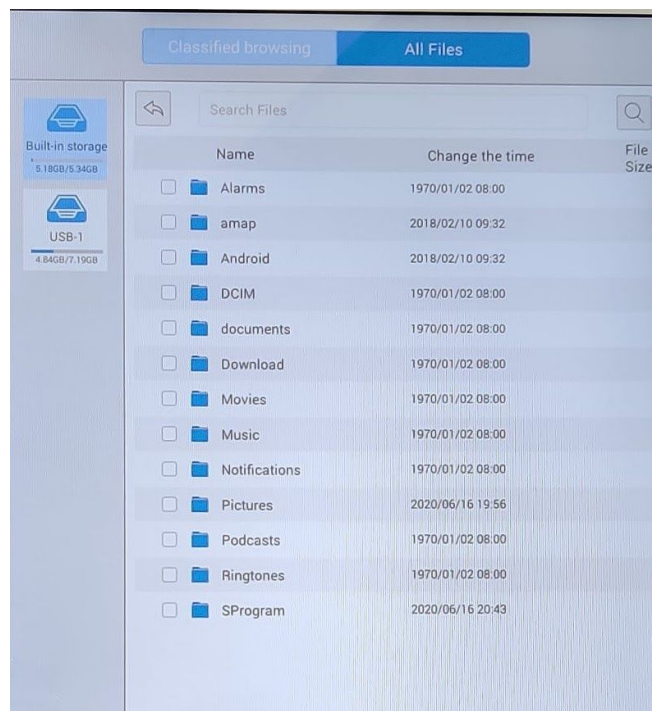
Classified browsing | All Files

Built-in storage
5.18GB/5.34GB

USB-1
4.84GB/7.19GB

Search Files

| Name | Change the time | File Size |
|---|---|---|
| Alarms | 1970/01/02 08:00 | |
| amap | 2018/02/10 09:32 | |
| Android | 2018/02/10 09:32 | |
| DCIM | 1970/01/02 08:00 | |
| documents | 1970/01/02 08:00 | |
| Download | 1970/01/02 08:00 | |
| Movies | 1970/01/02 08:00 | |
| Music | 1970/01/02 08:00 | |
| Notifications | 1970/01/02 08:00 | |
| Pictures | 2020/06/16 19:56 | |
| Podcasts | 1970/01/02 08:00 | |
| Ringtones | 1970/01/02 08:00 | |
| SProgram | 2020/06/16 20:43 | |